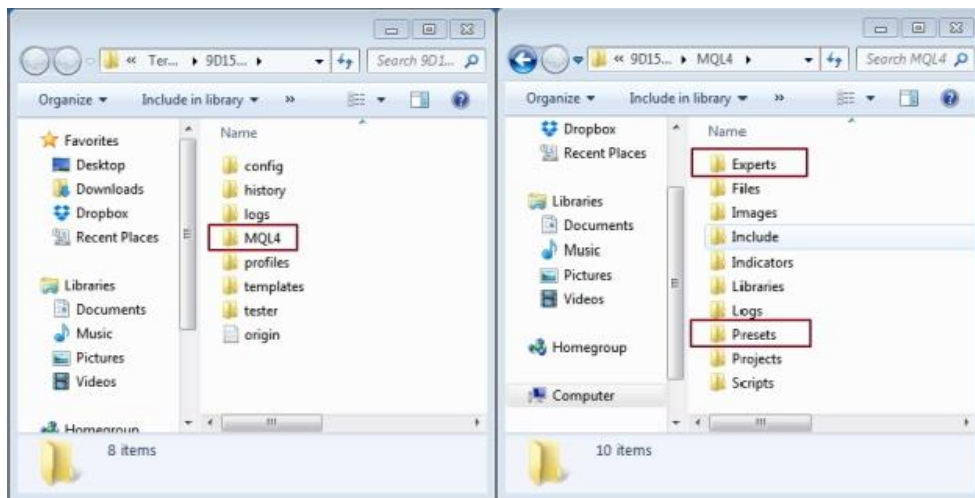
« Ter... ▸ 9D15... ▸
Search 9D1...
Organize ▾ Include in library ▾ »
Favorites
Desktop
Downloads
Dropbox
Recent Places
Libraries
Documents
Music
Pictures
Videos
Homegroup
Name
config
history
logs
MQL4
profiles
templates
tester
origin
8 items

« 9D15... ▸ MQL4 ▸
Search MQL4
Organize ▾ Include in library ▾ »
Dropbox
Recent Places
Libraries
Documents
Music
Pictures
Videos
Homegroup
Computer
Name
Experts
Files
Images
Include
Indicators
Libraries
Logs
Presets
Projects
Scripts
10 items